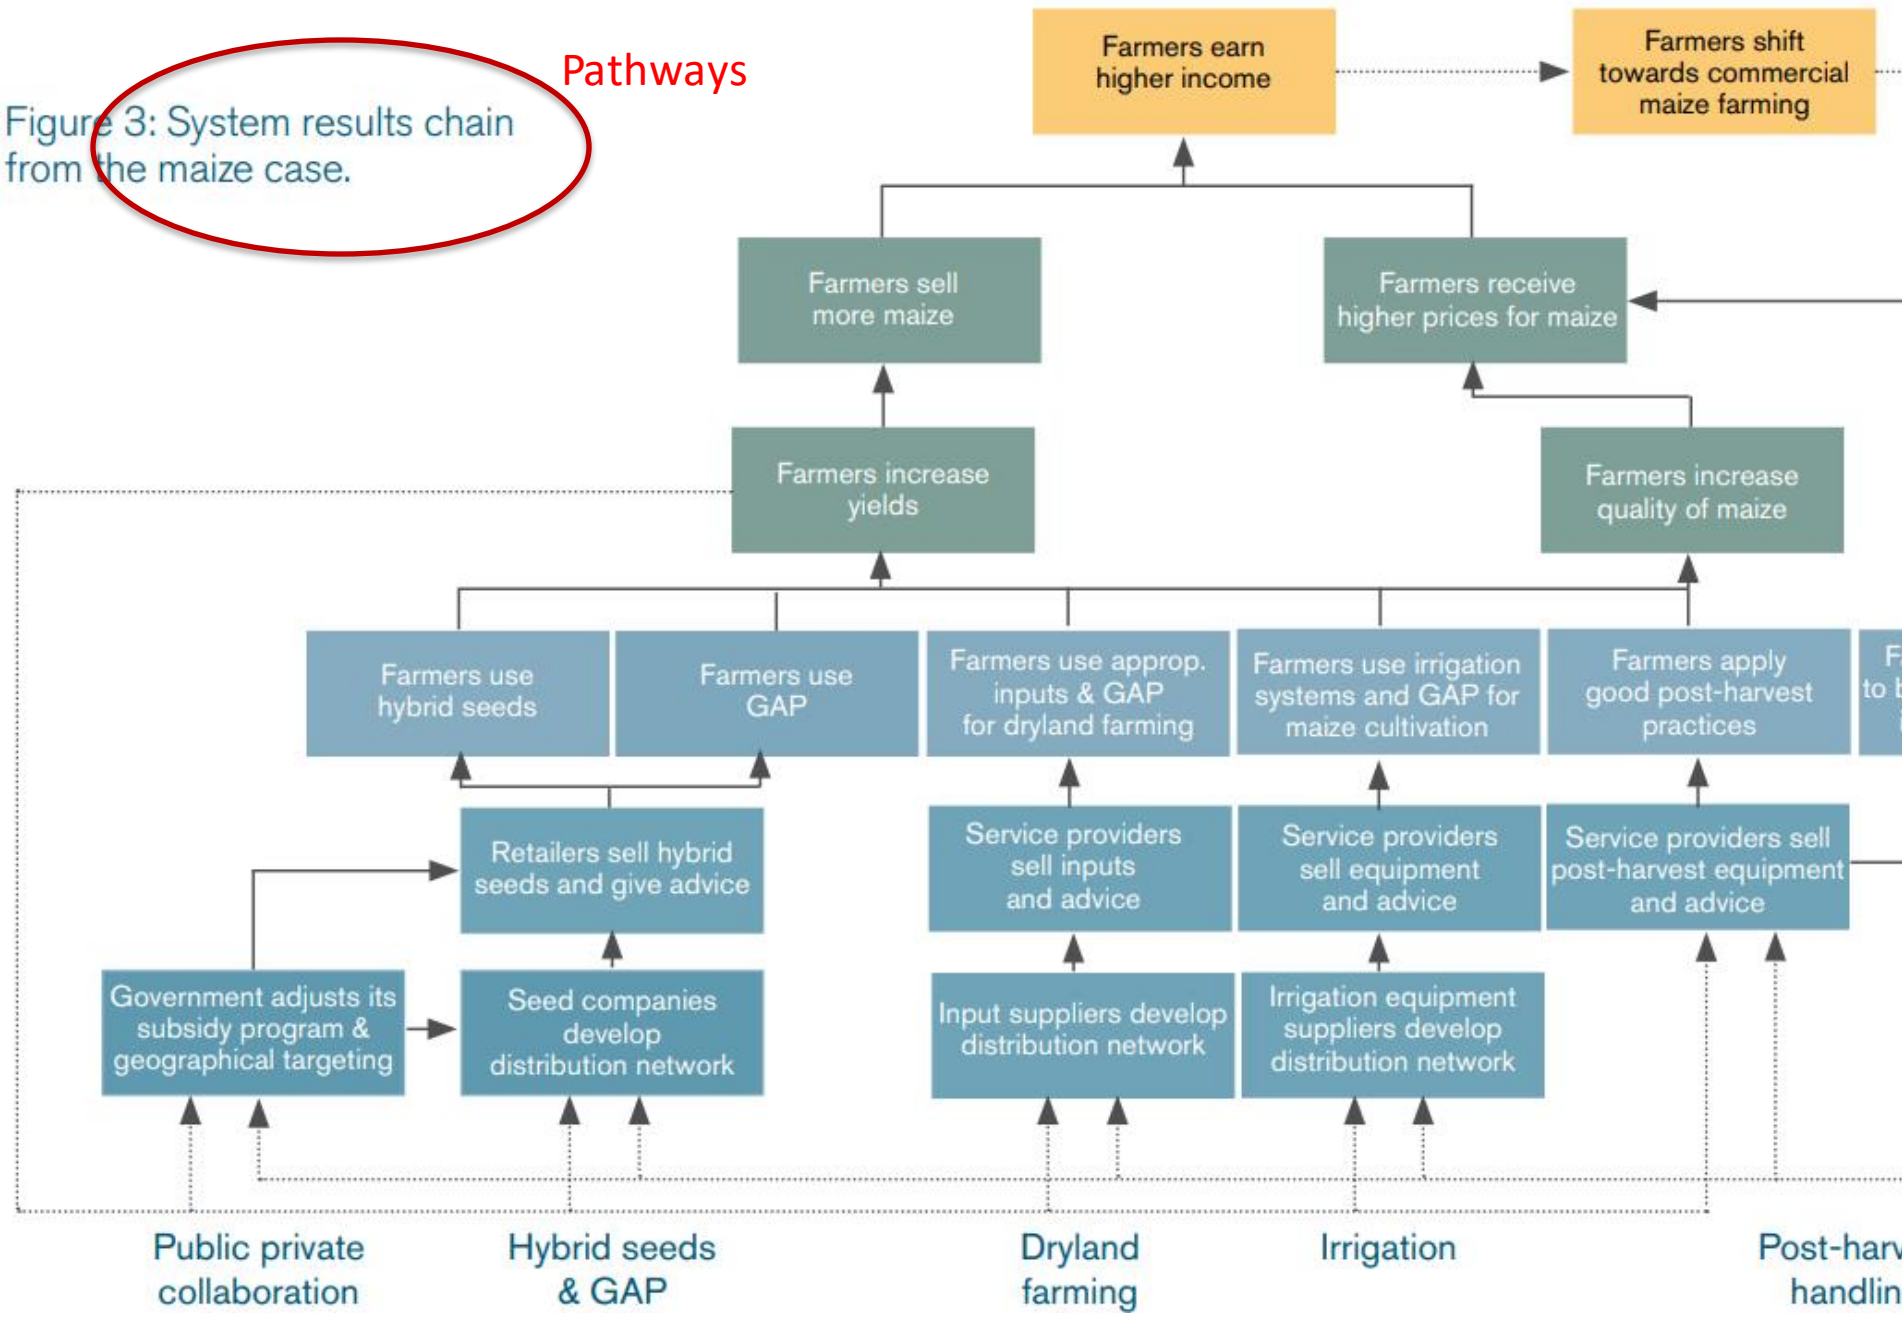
Pathways

Figure 3: System results chain from the maize case.

Farmers earn higher income

Farmers shift towards commercial maize farming

Farmers sell more maize

Farmers receive higher prices for maize

Farmers increase yields

Farmers increase quality of maize

Farmers use hybrid seeds

Farmers use GAP

Farmers use approp. inputs & GAP for dryland farming

Farmers use irrigation systems and GAP for maize cultivation

Farmers apply good post-harvest practices

F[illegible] to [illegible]

Retailers sell hybrid seeds and give advice

Service providers sell inputs and advice

Service providers sell equipment and advice

Service providers sell post-harvest equipment and advice

Government adjusts its subsidy program & geographical targeting

Seed companies develop distribution network

Input suppliers develop distribution network

Irrigation equipment suppliers develop distribution network

Public private collaboration

Hybrid seeds & GAP

Dryland farming

Irrigation

Post-harv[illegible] handlin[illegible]